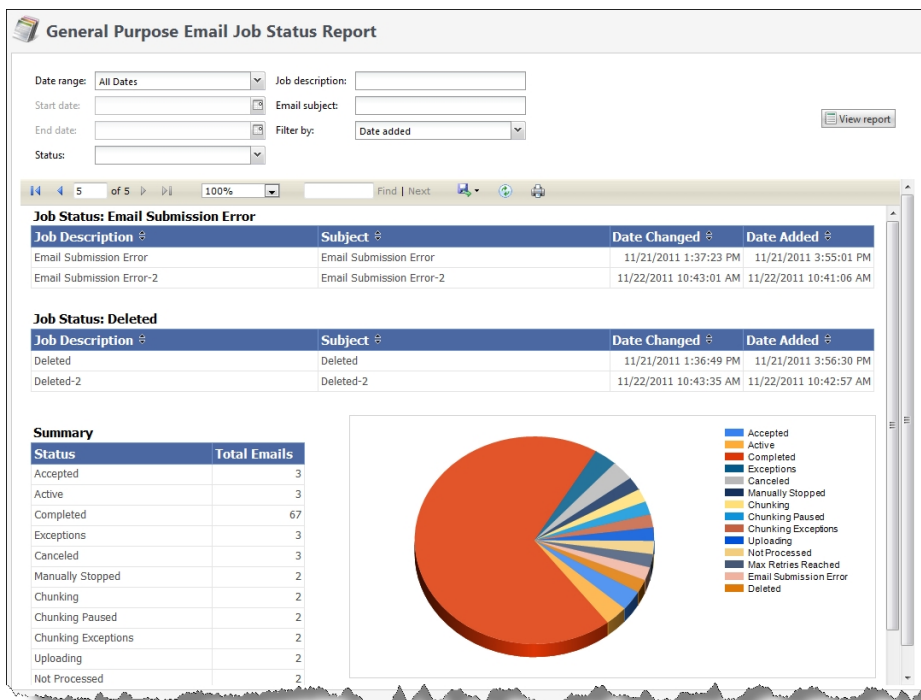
General Purpose Email Job Status Report

Date range: All Dates
Start date:
End date:
Status:
Job description:
Email subject:
Filter by: Date added
View report

5 of 5 100% Find | Next

Job Status: Email Submission Error

| Job Description | Subject | Date Changed | Date Added |
|---|---|---|---|
| Email Submission Error | Email Submission Error | 11/21/2011 1:37:23 PM | 11/21/2011 3:55:01 PM |
| Email Submission Error-2 | Email Submission Error-2 | 11/22/2011 10:43:01 AM | 11/22/2011 10:41:06 AM |

Job Status: Deleted

| Job Description | Subject | Date Changed | Date Added |
|---|---|---|---|
| Deleted | Deleted | 11/21/2011 1:36:49 PM | 11/21/2011 3:56:30 PM |
| Deleted-2 | Deleted-2 | 11/22/2011 10:43:35 AM | 11/22/2011 10:42:57 AM |

Summary

| Status | Total Emails |
|---|---|
| Accepted | 3 |
| Active | 3 |
| Completed | 67 |
| Exceptions | 3 |
| Canceled | 3 |
| Manually Stopped | 2 |
| Chunking | 2 |
| Chunking Paused | 2 |
| Chunking Exceptions | 2 |
| Uploading | 2 |
| Not Processed | 2 |

Accepted
Active
Completed
Exceptions
Canceled
Manually Stopped
Chunking
Chunking Paused
Chunking Exceptions
Uploading
Not Processed
Max Retries Reached
Email Submission Error
Deleted